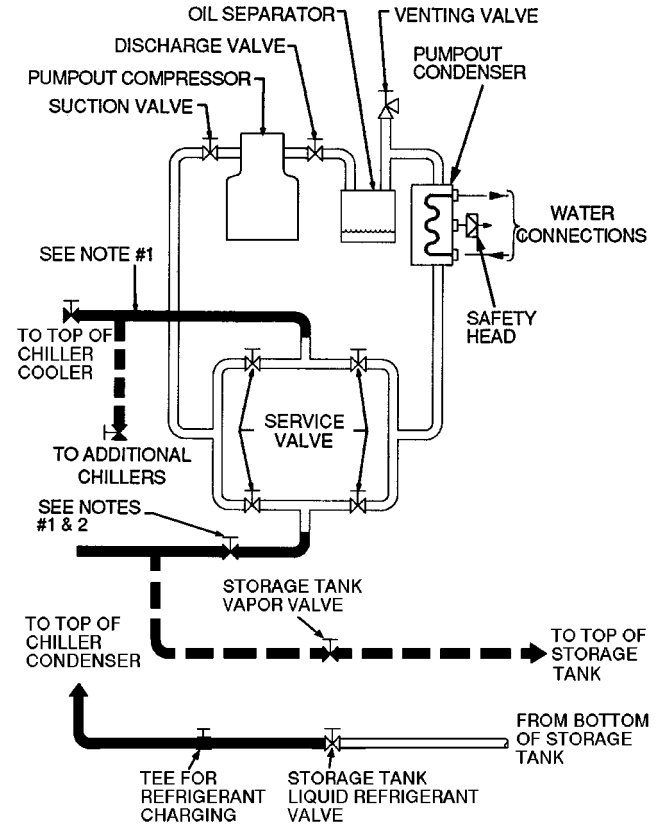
OIL SEPARATOR
VENTING VALVE
DISCHARGE VALVE
PUMPOUT CONDENSER
PUMPOUT COMPRESSOR
SUCTION VALVE
WATER CONNECTIONS
SEE NOTE #1
SAFETY HEAD
TO TOP OF CHILLER COOLER
SERVICE VALVE
TO ADDITIONAL CHILLERS
SEE NOTES #1 & 2
STORAGE TANK VAPOR VALVE
TO TOP OF CHILLER CONDENSER
TO TOP OF STORAGE TANK
FROM BOTTOM OF STORAGE TANK
TEE FOR REFRIGERANT CHARGING
STORAGE TANK LIQUID REFRIGERANT VALVE